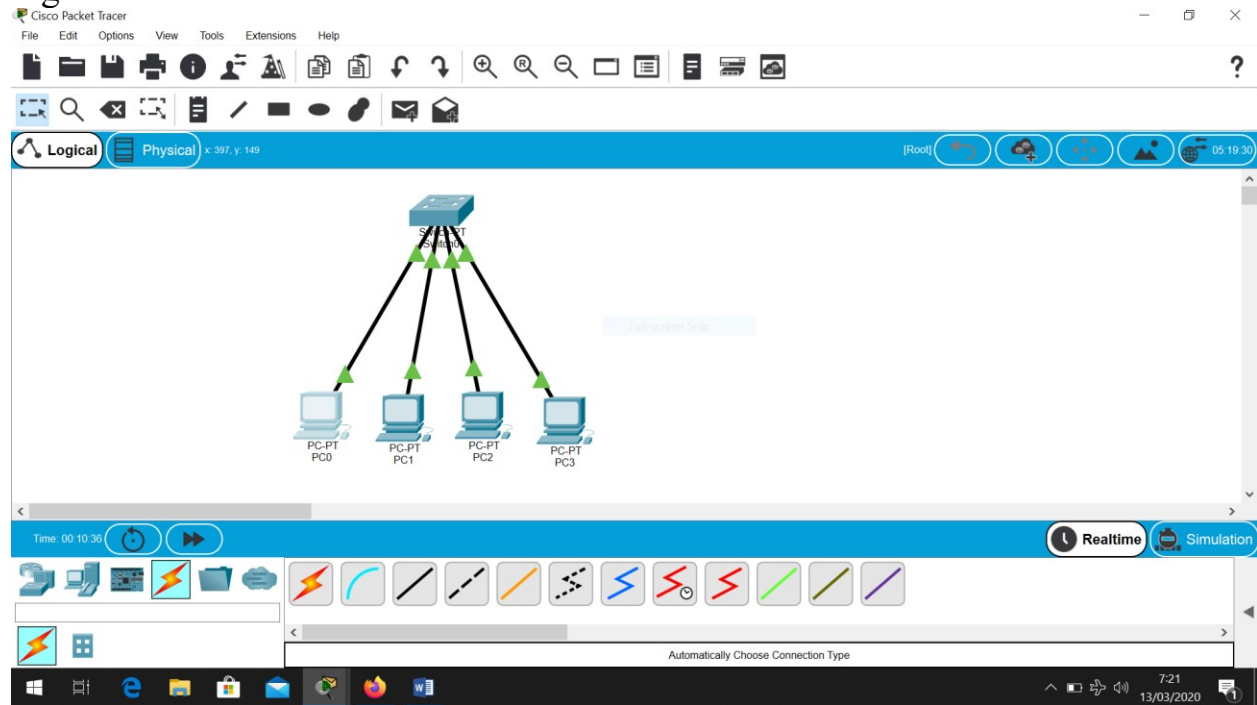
Cisco Packet Tracer

File Edit Options View Tools Extensions Help

Logical Physical x: 397, y: 149

[Root]

05:19:30

Switch-PT
Switch0

Full-screen Snip

PC-PT
PC0

PC-PT
PC1

PC-PT
PC2

PC-PT
PC3

Time: 00:10:36

Realtime Simulation

Automatically Choose Connection Type

7:21
13/03/2020